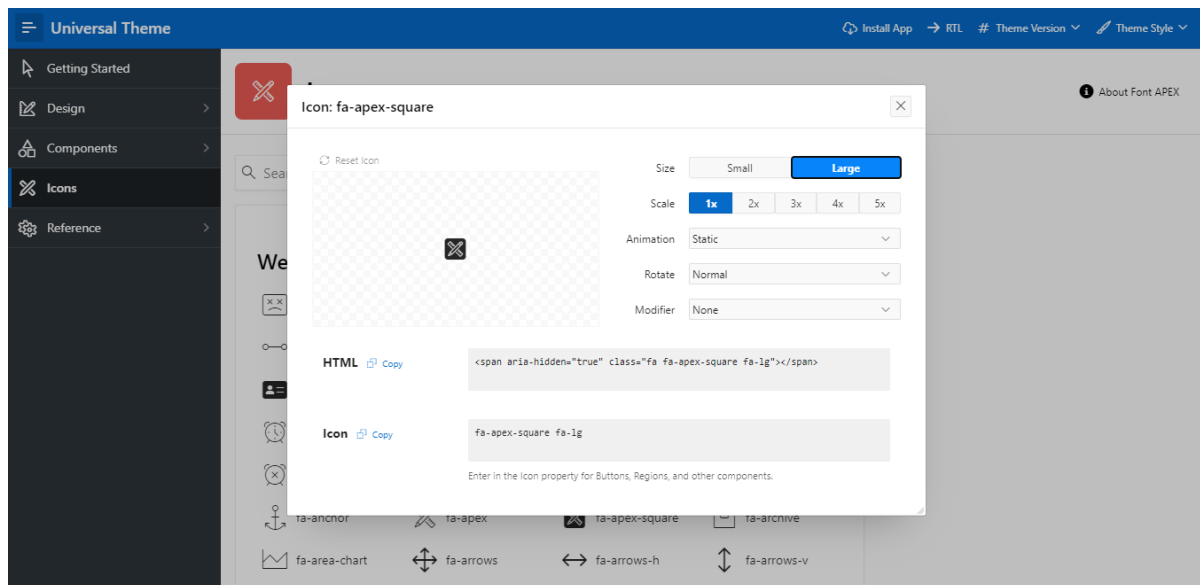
Universal Theme

Install App → RTL # Theme Version Theme Style

Getting Started
Design
Components
Icons
Reference

About Font APEX

Sea

We

Icon: fa-apex-square

Reset Icon

Size Small Large
Scale 1x 2x 3x 4x 5x
Animation Static
Rotate Normal
Modifier None

HTML Copy
<span aria-hidden="true" class="fa fa-apex-square fa-lg"></span>

Icon Copy
fa-apex-square fa-lg

Enter in the Icon property for Buttons, Regions, and other components.

fa-anchor fa-apex fa-apex-square fa-archive
fa-area-chart fa-arrows fa-arrows-h fa-arrows-v